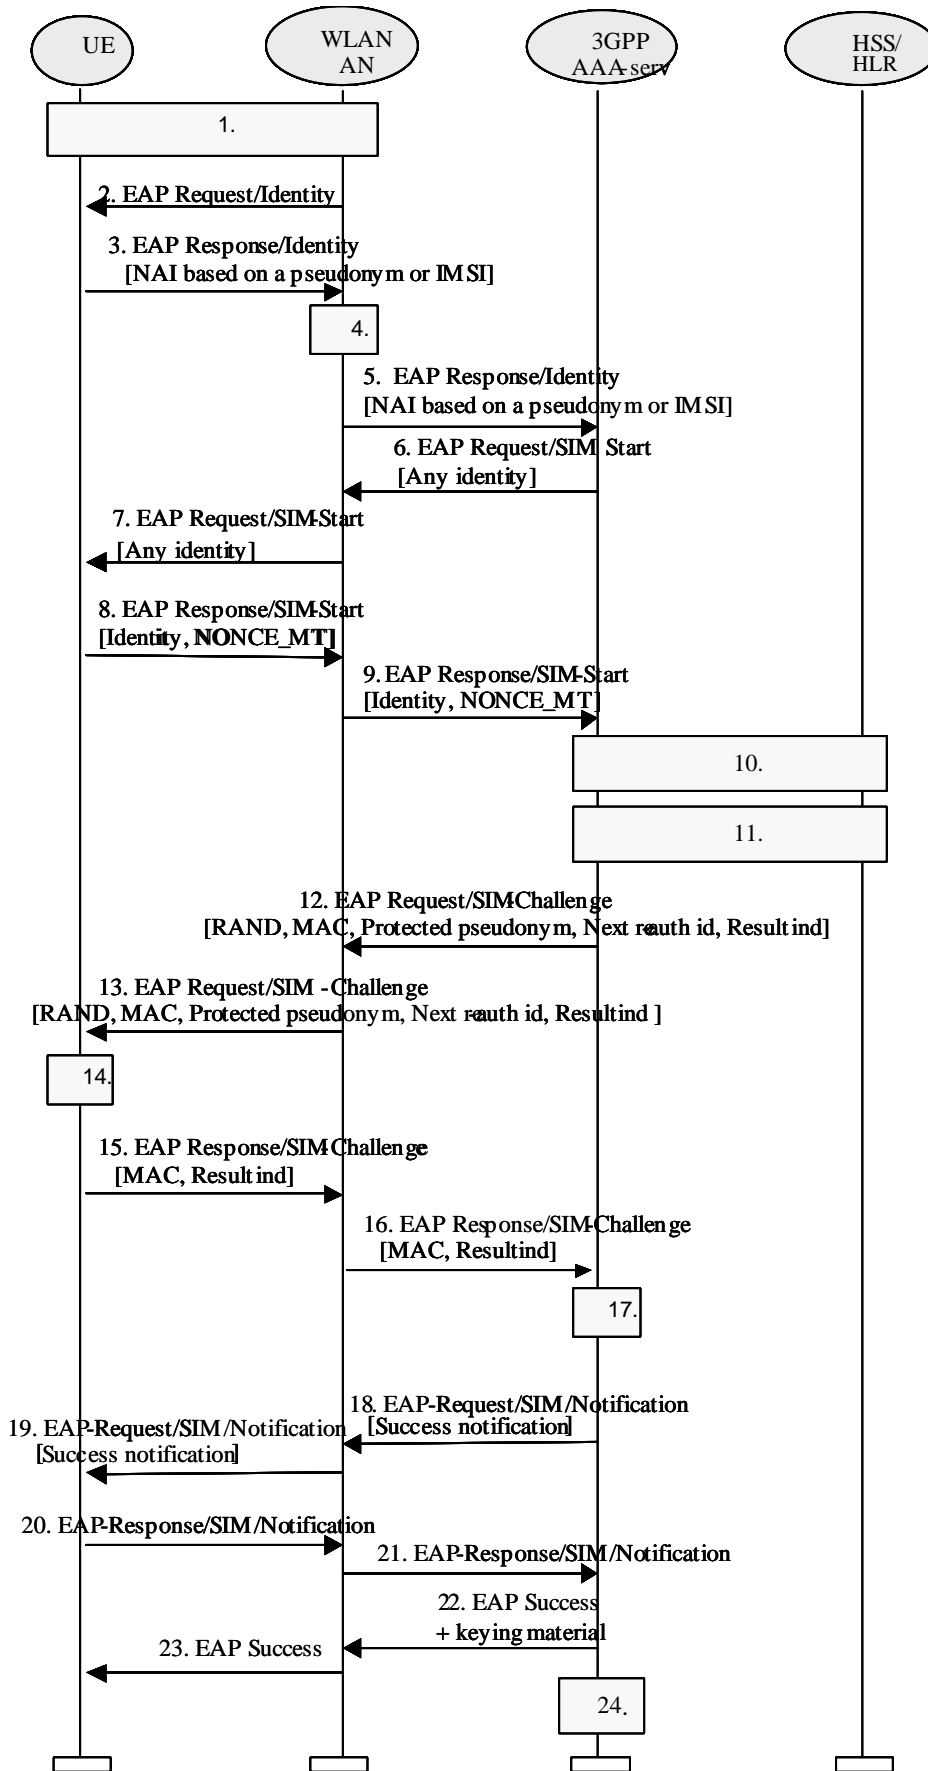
UE

WLAN AN

3GPP AAA-serv

HSS/ HLR

1.

2. EAP Request/Identity

3. EAP Response/Identity [NAI based on a pseudonym or IMSI]

4.

5. EAP Response/Identity [NAI based on a pseudonym or IMSI]

6. EAP Request/SIM Start [Any identity]

7. EAP Request/SIM-Start [Any identity]

8. EAP Response/SIM-Start [Identity, NONCE_MT]

9. EAP Response/SIM-Start [Identity, NONCE_MT]

10.

11.

12. EAP Request/SIM-Challenge [RAND, MAC, Protected pseudonym, Next re-auth id, Resultind]

13. EAP Request/SIM - Challenge [RAND, MAC, Protected pseudonym, Next re-auth id, Resultind ]

14.

15. EAP Response/SIM-Challenge [MAC, Resultind]

16. EAP Response/SIM-Challenge [MAC, Resultind]

17.

18. EAP-Request/SIM/Notification [Success notification]

19. EAP-Request/SIM/Notification [Success notification]

20. EAP-Response/SIM/Notification

21. EAP-Response/SIM/Notification

22. EAP Success + keying material

23. EAP Success

24.